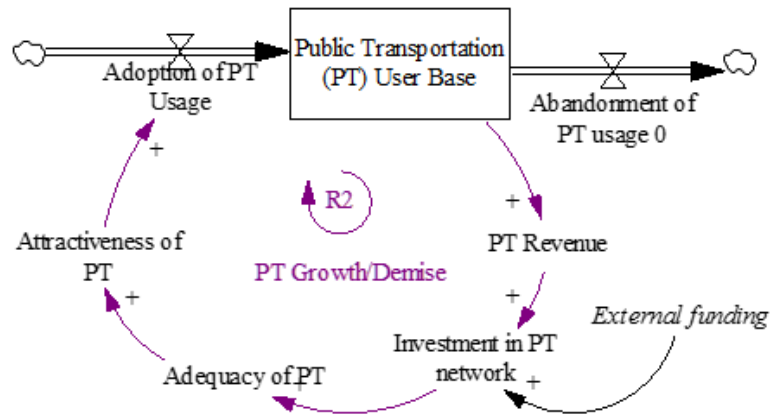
Public Transportation (PT) User Base

Adoption of PT Usage

Abandonment of PT usage 0

+

R2

+

PT Revenue

Attractiveness of PT

PT Growth/Demise

+

+

External funding

Investment in PT network

Adequacy of PT

+